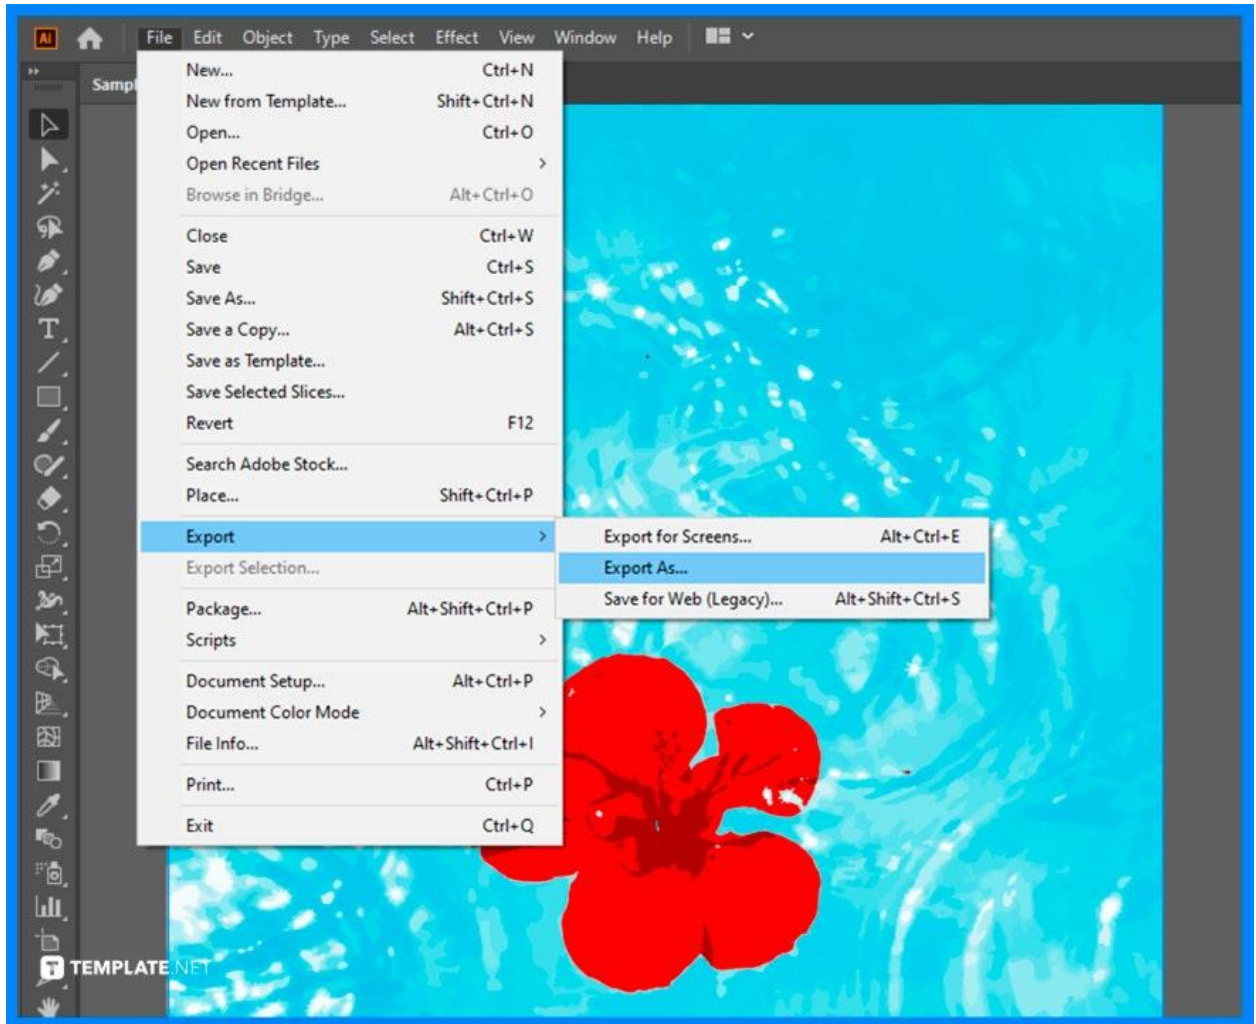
Ai File Edit Object Type Select Effect View Window Help

Sampl

New... Ctrl+N
New from Template... Shift+Ctrl+N
Open... Ctrl+O
Open Recent Files
Browse in Bridge... Alt+Ctrl+O

Close Ctrl+W
Save Ctrl+S
Save As... Shift+Ctrl+S
Save a Copy... Alt+Ctrl+S
Save as Template...
Save Selected Slices...
Revert F12

Search Adobe Stock...
Place... Shift+Ctrl+P

Export
Export Selection...

Package... Alt+Shift+Ctrl+P
Scripts

Document Setup... Alt+Ctrl+P
Document Color Mode
File Info... Alt+Shift+Ctrl+I

Print... Ctrl+P

Exit Ctrl+Q

Export for Screens... Alt+Ctrl+E
Export As...
Save for Web (Legacy)... Alt+Shift+Ctrl+S

TEMPLATE.NET